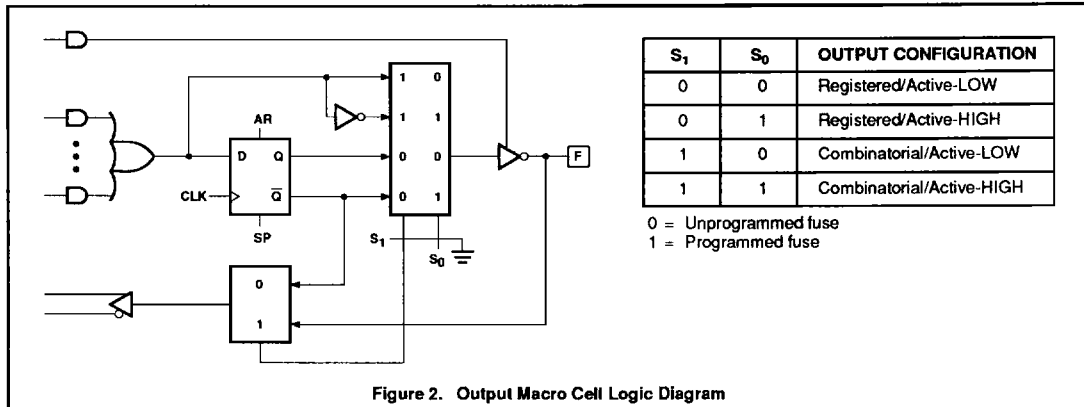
AR
D
Q
CLK
$\overline{Q}$
SP
1 0
1 1
0 0
0 1
$S_1$
$S_0$
F
0
1

| $S_1$ | $S_0$ | OUTPUT CONFIGURATION |
|---|---|---|
| 0 | 0 | Registered/Active-LOW |
| 0 | 1 | Registered/Active-HIGH |
| 1 | 0 | Combinatorial/Active-LOW |
| 1 | 1 | Combinatorial/Active-HIGH |

0 = Unprogrammed fuse
1 = Programmed fuse

Figure 2. Output Macro Cell Logic Diagram